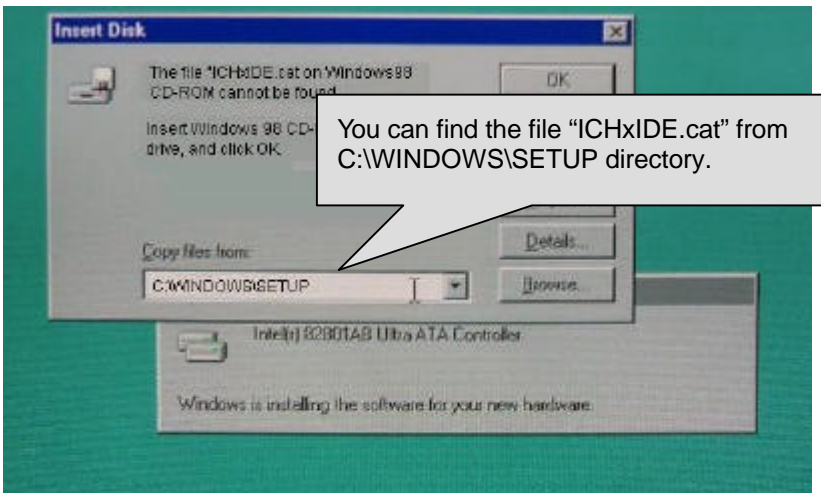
Insert Disk

The file "ICHxIDE.cat on Windows98 CD-ROM cannot be found.

Insert Windows 98 CD-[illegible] drive, and click OK.

OK

You can find the file "ICHxIDE.cat" from C:\WINDOWS\SETUP directory.

Copy files from:

C:\WINDOWS\SETUP

Details...

Browse...

Intel(r) 82801AB Ultra ATA Controller

Windows is installing the software for your new hardware.